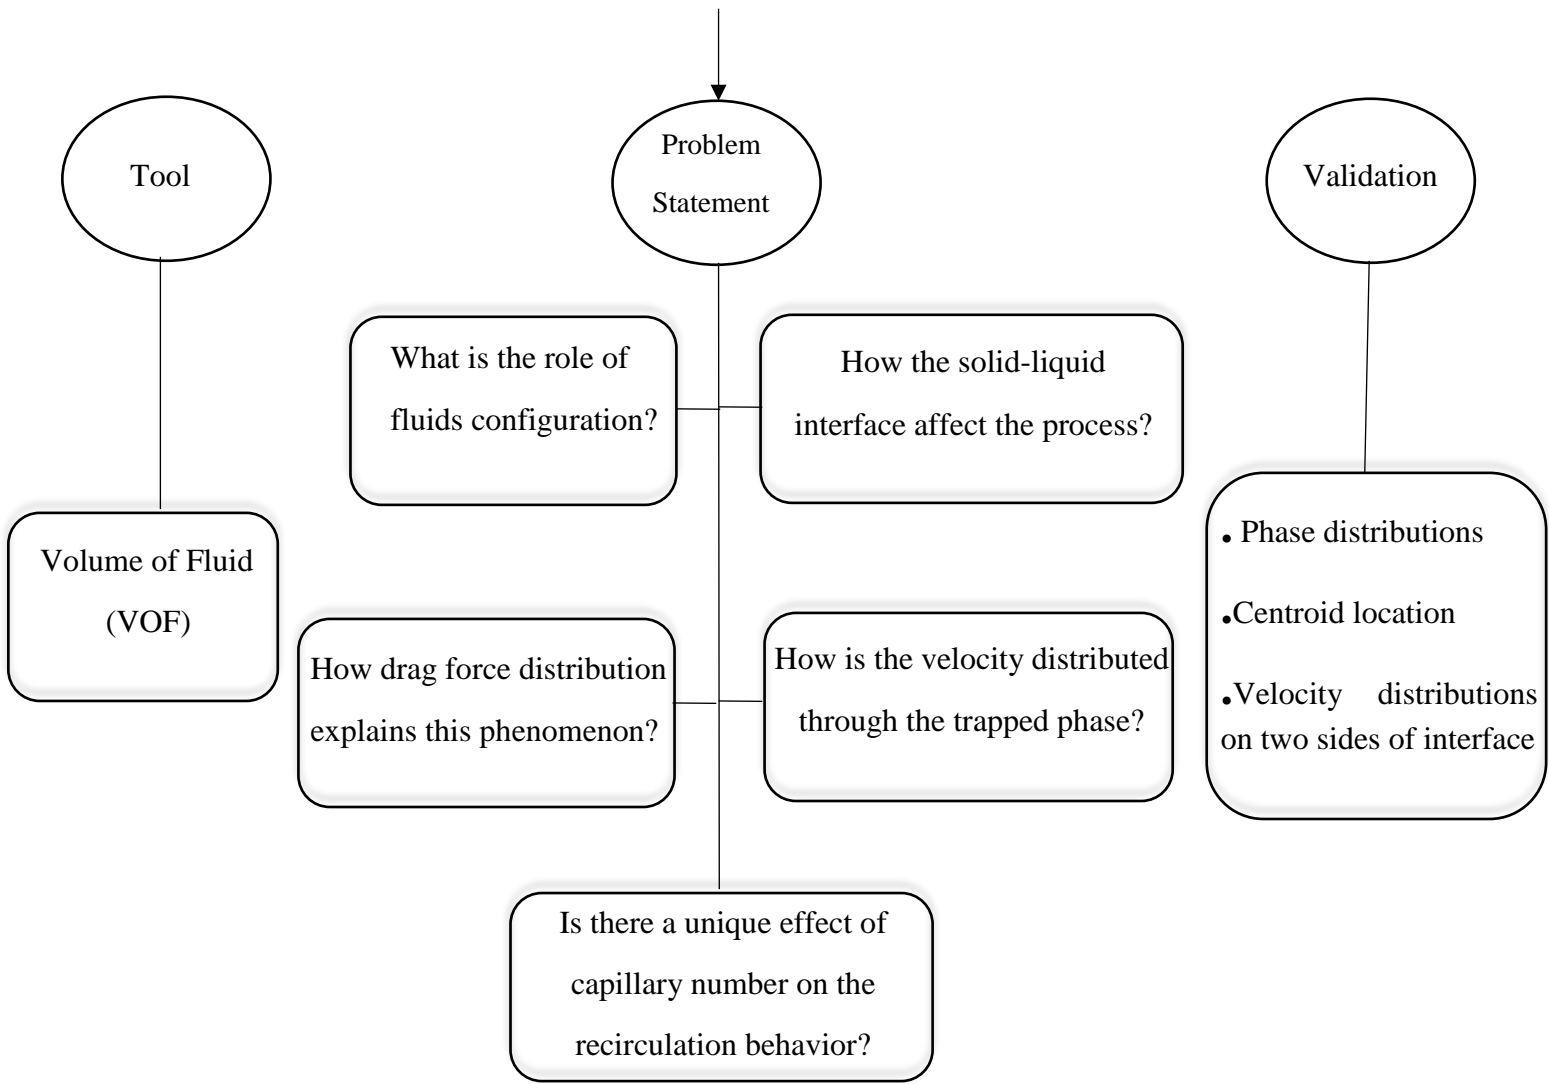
Tool

Problem Statement

Validation

Volume of Fluid (VOF)

What is the role of fluids configuration?

How the solid-liquid interface affect the process?

How drag force distribution explains this phenomenon?

How is the velocity distributed through the trapped phase?

Is there a unique effect of capillary number on the recirculation behavior?

• Phase distributions

•Centroid location

•Velocity distributions on two sides of interface